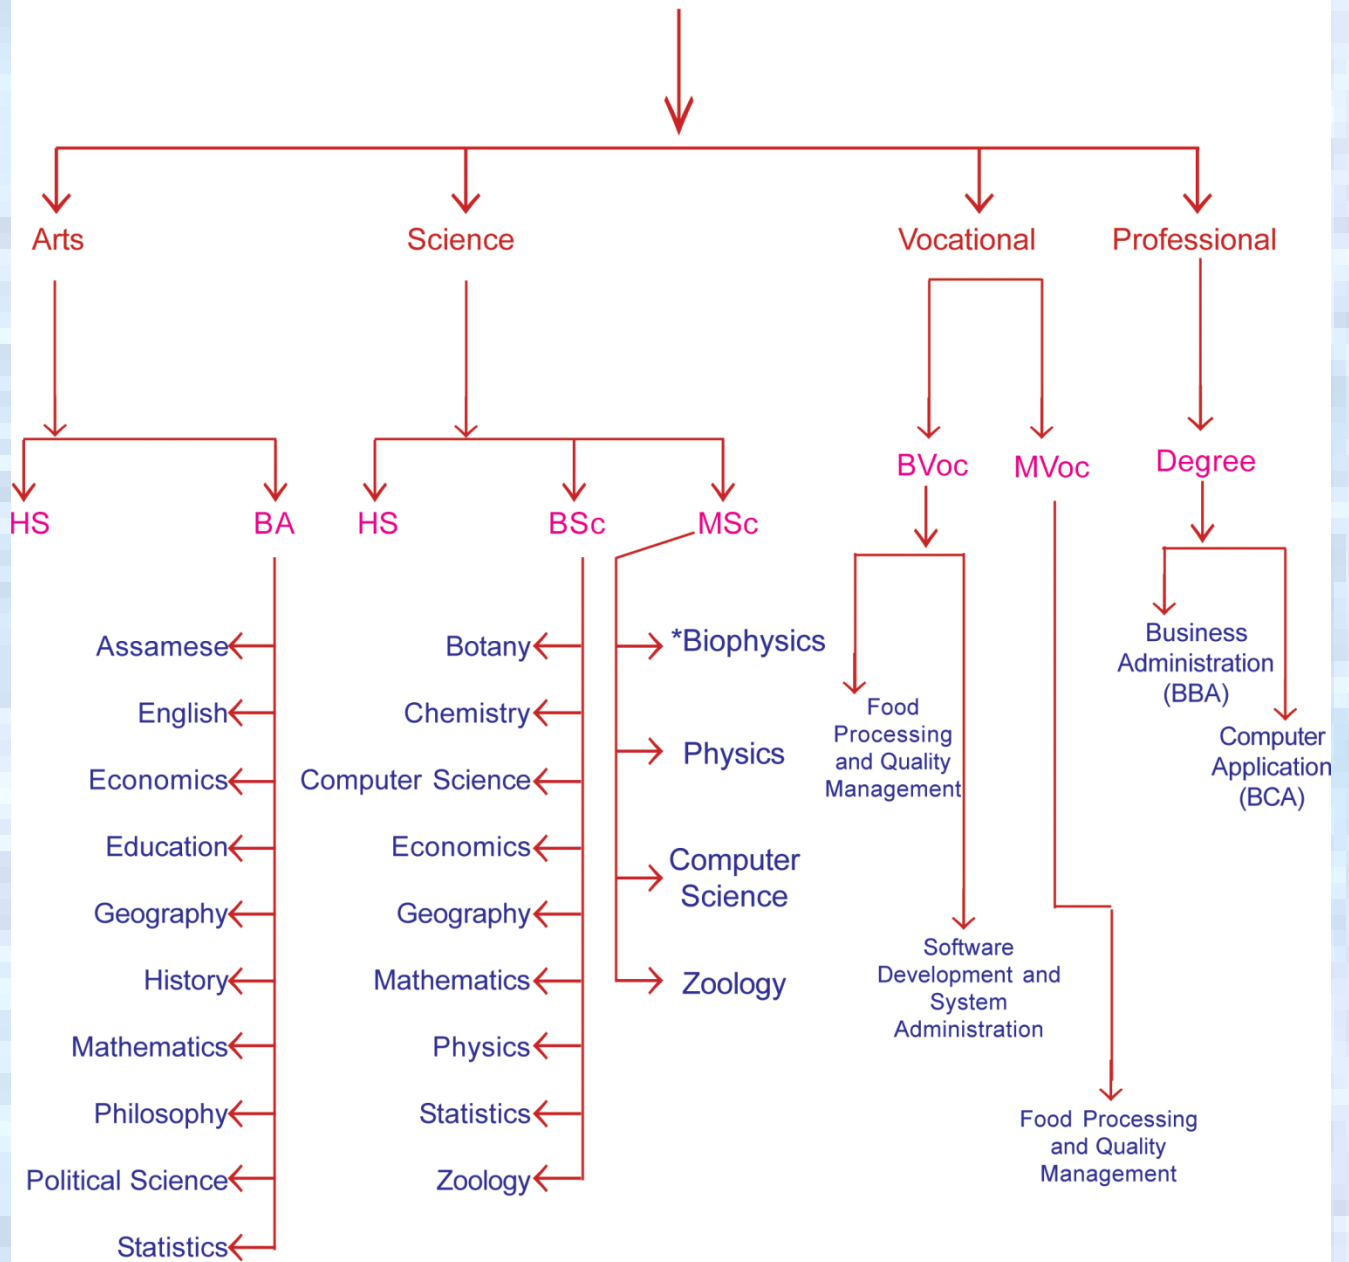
Arts

Science

Vocational

Professional

HS

BA

Assamese

English

Economics

Education

Geography

History

Mathematics

Philosophy

Political Science

Statistics

HS

BSc

Botany

Chemistry

Computer Science

Economics

Geography

Mathematics

Physics

Statistics

Zoology

MSc

*Biophysics

Physics

Computer Science

Zoology

BVoc

Food Processing and Quality Management

Software Development and System Administration

MVoc

Food Processing and Quality Management

Degree

Business Administration (BBA)

Computer Application (BCA)